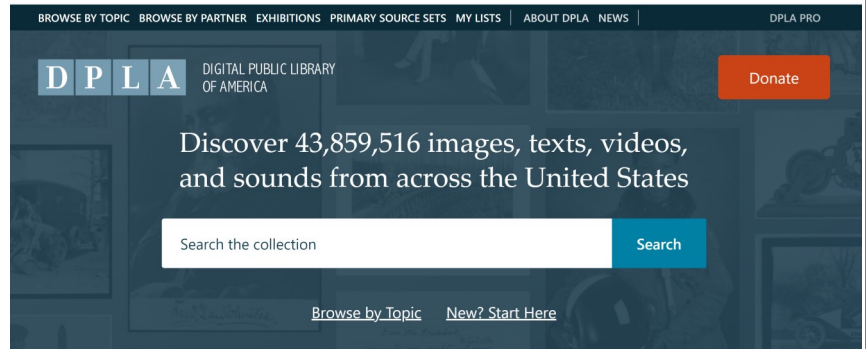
BROWSE BY TOPIC BROWSE BY PARTNER EXHIBITIONS PRIMARY SOURCE SETS MY LISTS | ABOUT DPLA NEWS | DPLA PRO

D P L A DIGITAL PUBLIC LIBRARY OF AMERICA

Donate

Discover 43,859,516 images, texts, videos, and sounds from across the United States

Search the collection

Search

Browse by Topic New? Start Here